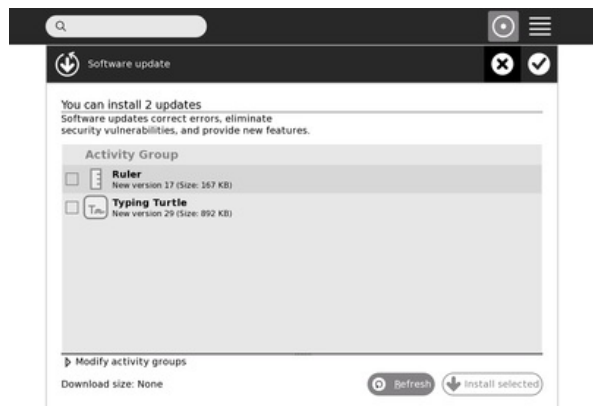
Software update

You can install 2 updates
Software updates correct errors, eliminate security vulnerabilities, and provide new features.

Activity Group

Ruler
New version 17 (Size: 167 KB)

Typing Turtle
New version 29 (Size: 892 KB)

Modify activity groups

Download size: None

Refresh

Install selected